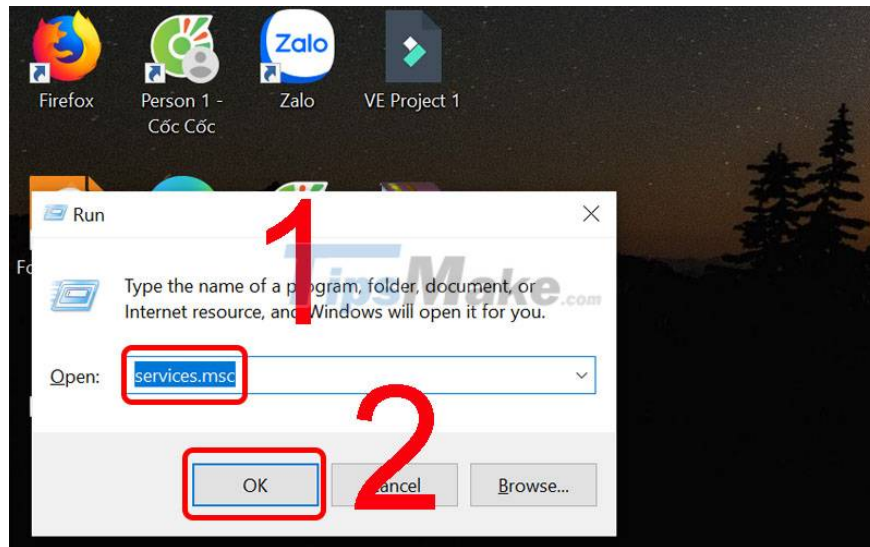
Firefox

Person 1 - Cốc Cốc

Zalo

Zalo

VE Project 1

Fo

Run

1

TipsMake.com

Type the name of a p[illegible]gram, folder, document, or Internet resource, and Windows will open it for you.

Open: services.msc

2

OK

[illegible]ancel

Browse...